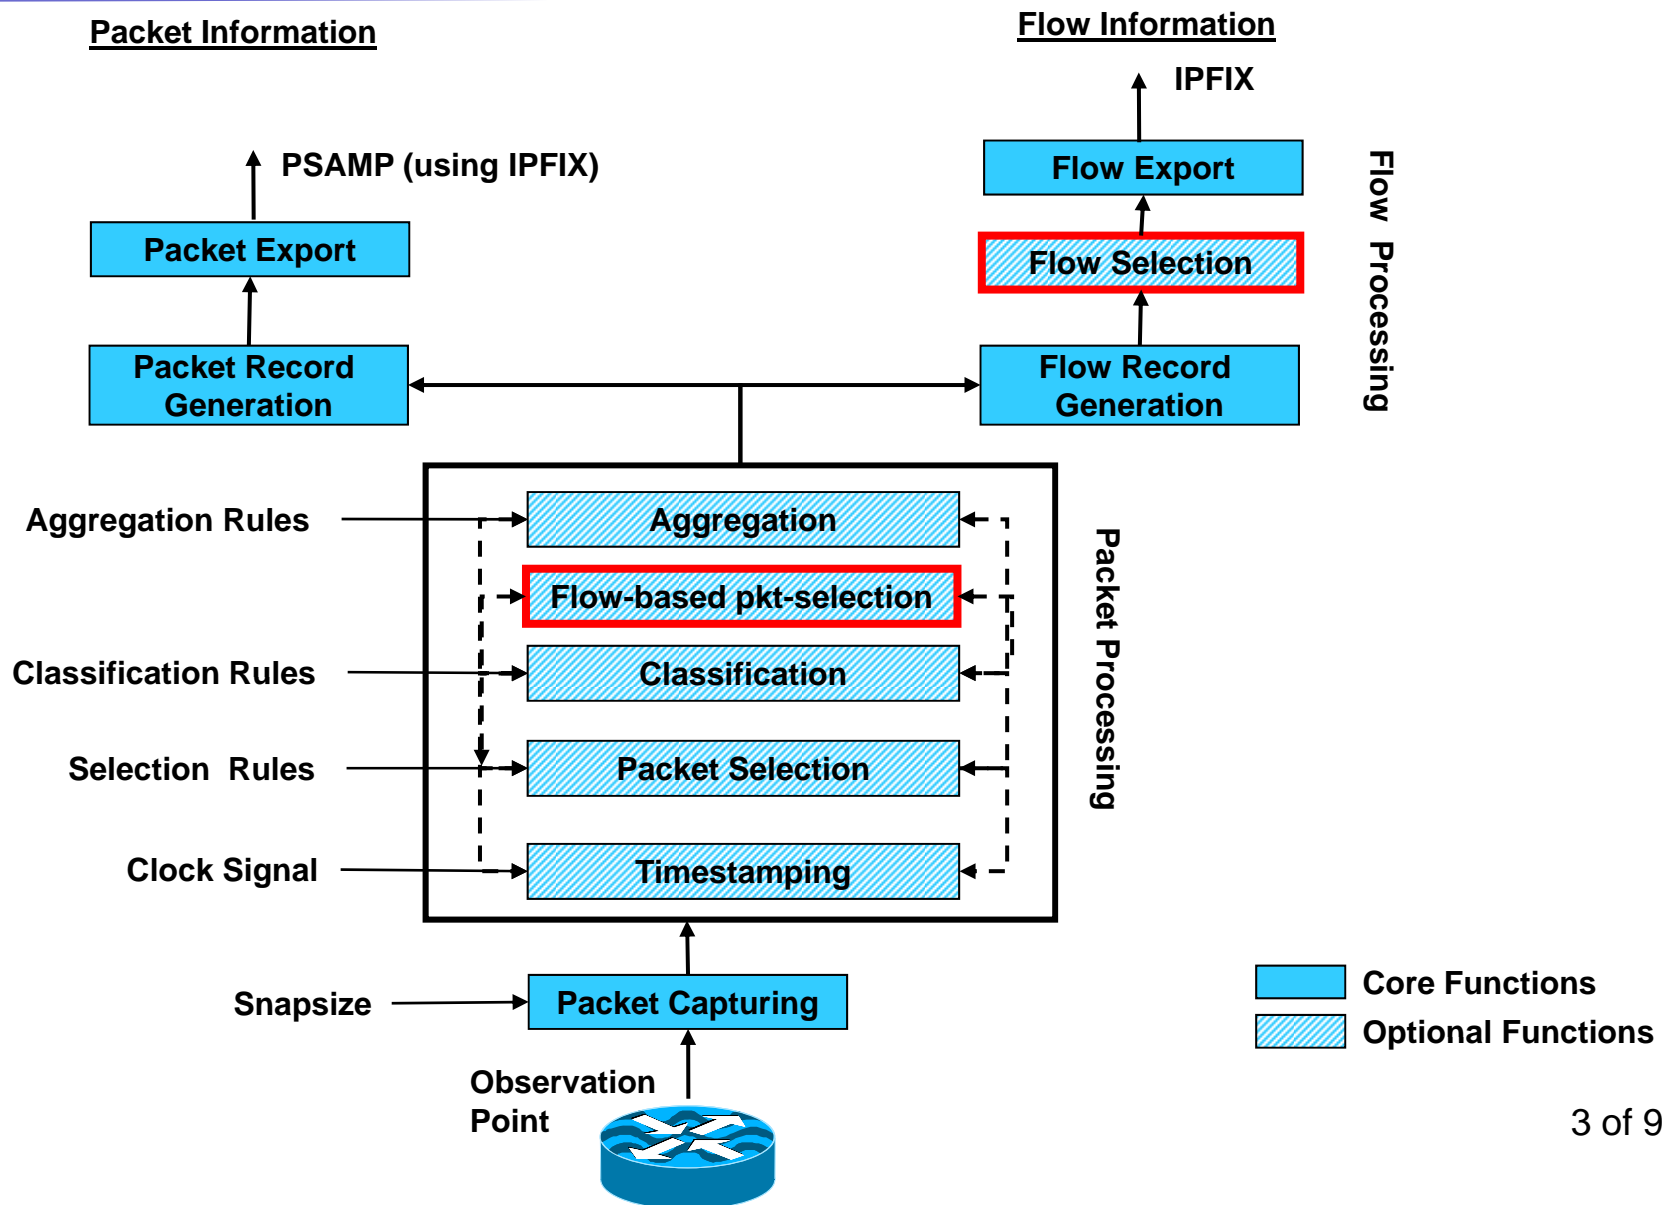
Packet Information

Flow Information

IPFIX

PSAMP (using IPFIX)

Flow Export

Flow Selection

Flow Processing

Packet Export

Packet Record Generation

Flow Record Generation

Aggregation Rules

Aggregation

Flow-based pkt-selection

Classification Rules

Classification

Packet Processing

Selection Rules

Packet Selection

Clock Signal

Timestamping

Snapsize

Packet Capturing

Core Functions

Optional Functions

Observation Point

3 of 9